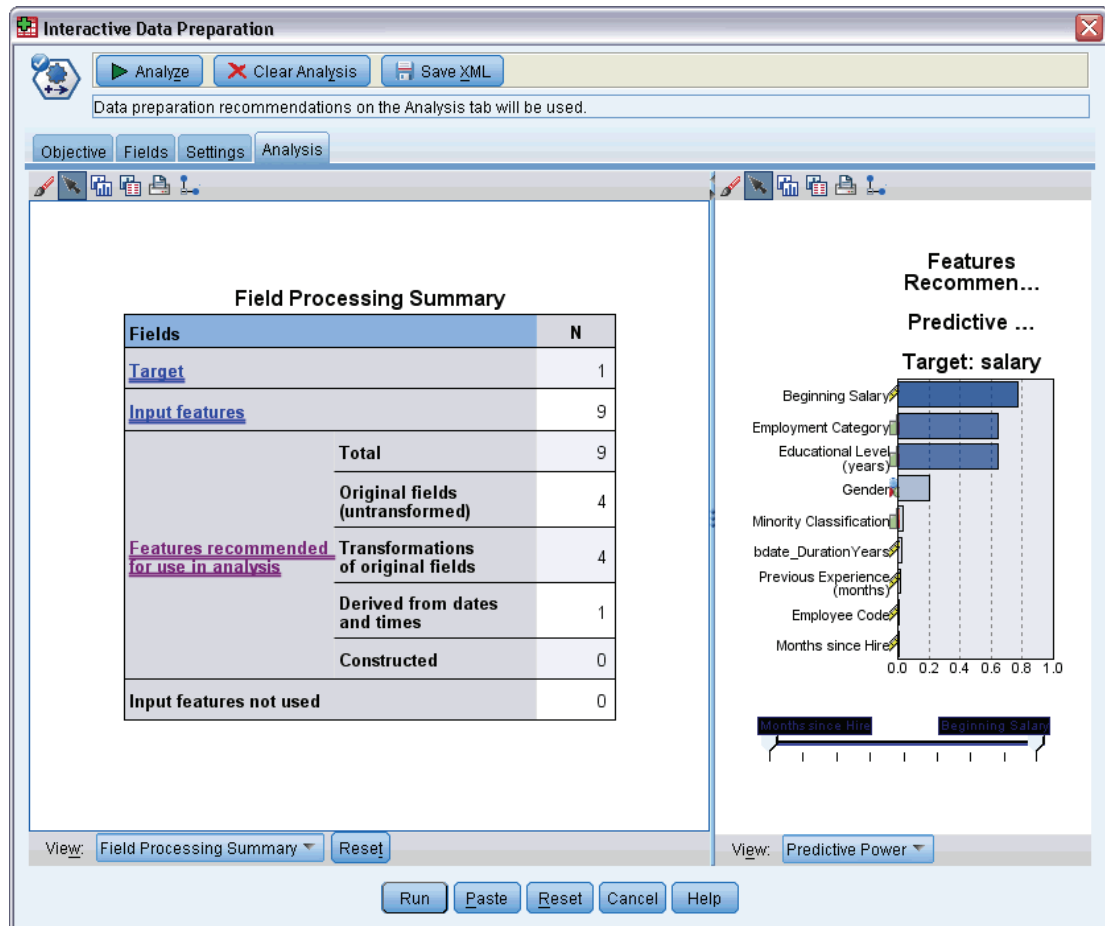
Interactive Data Preparation

Analyze | Clear Analysis | Save XML

Data preparation recommendations on the Analysis tab will be used.

Objective | Fields | Settings | Analysis

Field Processing Summary

| Fields | | N |
|---|---|---|
| Target | | 1 |
| Input features | | 9 |
| Features recommended for use in analysis | Total | 9 |
| | Original fields (untransformed) | 4 |
| | Transformations of original fields | 4 |
| | Derived from dates and times | 1 |
| | Constructed | 0 |
| Input features not used | | 0 |

Features Recommen...

Predictive ...

Target: salary

Beginning Salary
Employment Category
Educational Level (years)
Gender
Minority Classification
bdate_DurationYears
Previous Experience (months)
Employee Code
Months since Hire

0.0 0.2 0.4 0.6 0.8 1.0

Months since Hire | Beginning Salary

View: Field Processing Summary | Reset

View: Predictive Power

Run | Paste | Reset | Cancel | Help